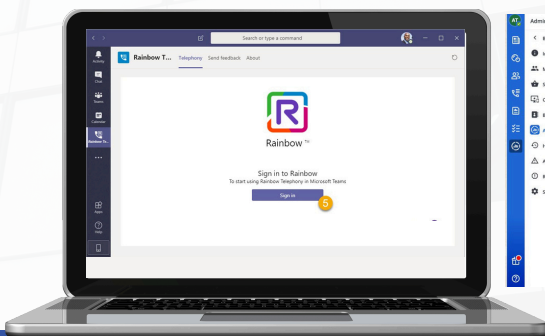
Search or type a command

Activity
Chat
Teams
Calendar
Rainbow Te...
...
Apps
Help

Rainbow T... Telephony Send feedback About

Rainbow ™

Sign in to Rainbow
To start using Rainbow Telephony in Microsoft Teams

Sign in

5

AT
Admi